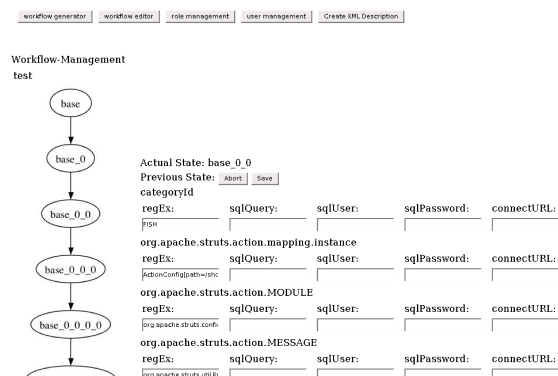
workflow generator | workflow editor | role management | user management | Create XML Description

Workflow-Management
test

base
base_0
base_0_0
base_0_0_0
base_0_0_0_0

Actual State: base_0_0
Previous State: Abort Save
categoryId

| regEx: | sqlQuery: | sqlUser: | sqlPassword: | connectURL: |
|---|---|---|---|---|
| FISH | | | | |

org.apache.struts.action.mapping.instance

| regEx: | sqlQuery: | sqlUser: | sqlPassword: | connectURL: |
|---|---|---|---|---|
| ActionConfig[path=/shc | | | | |

org.apache.struts.action.MODULE

| regEx: | sqlQuery: | sqlUser: | sqlPassword: | connectURL: |
|---|---|---|---|---|
| org.apache.struts.confi | | | | |

org.apache.struts.action.MESSAGE

| regEx: | sqlQuery: | sqlUser: | sqlPassword: | connectURL: |
|---|---|---|---|---|
| org.apache.struts.util.P | | | | |